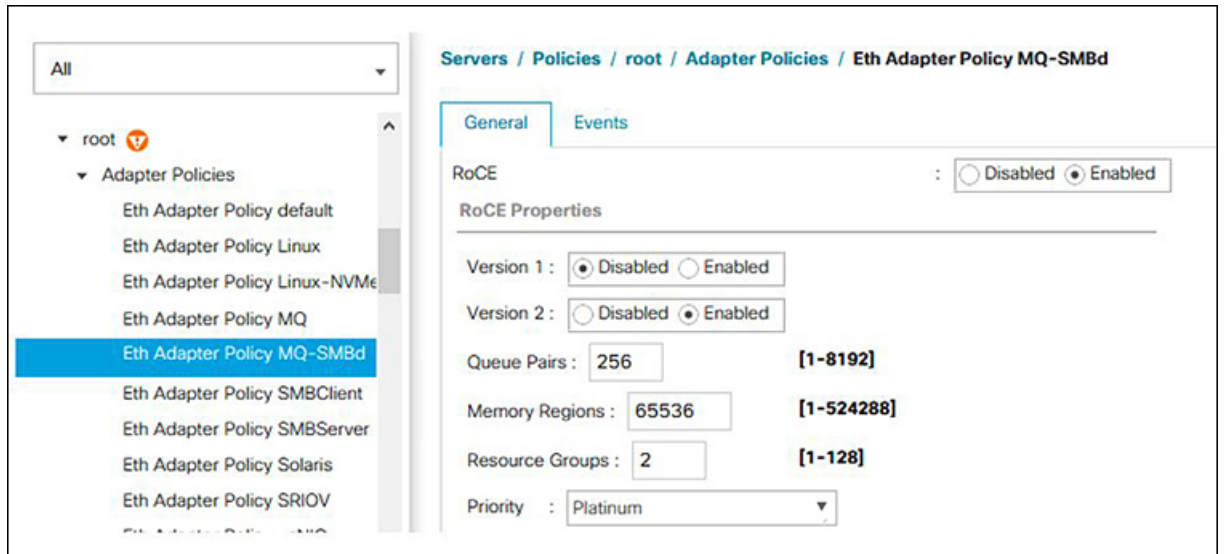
All

root
Adapter Policies
Eth Adapter Policy default
Eth Adapter Policy Linux
Eth Adapter Policy Linux-NVMe
Eth Adapter Policy MQ
Eth Adapter Policy MQ-SMBd
Eth Adapter Policy SMBClient
Eth Adapter Policy SMBServer
Eth Adapter Policy Solaris
Eth Adapter Policy SRIOV
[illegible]

Servers / Policies / root / Adapter Policies / Eth Adapter Policy MQ-SMBd

General Events

RoCE : Disabled Enabled

RoCE Properties

Version 1 : Disabled Enabled

Version 2 : Disabled Enabled

Queue Pairs : 256 [1-8192]

Memory Regions : 65536 [1-524288]

Resource Groups : 2 [1-128]

Priority : Platinum